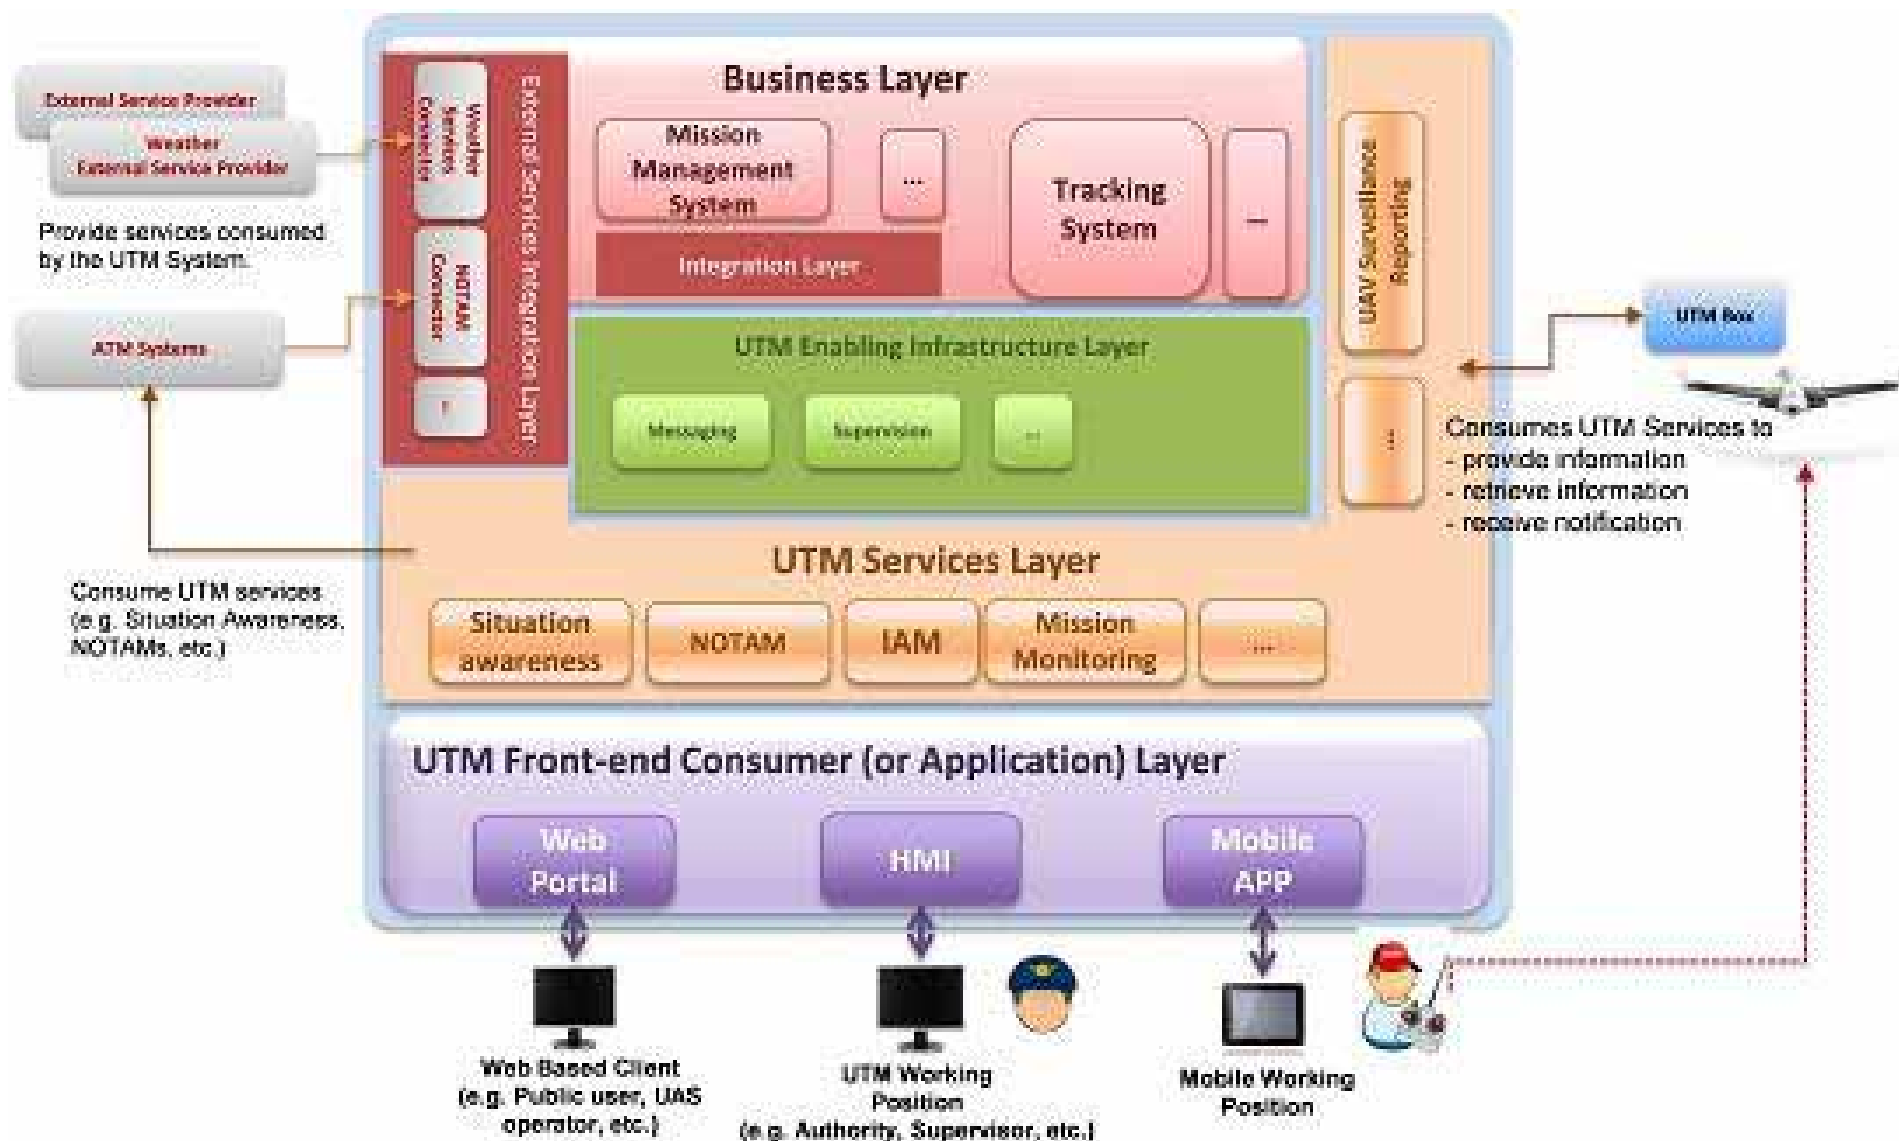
External Service Provider

Weather External Service Provider

Provide services consumed by the UTM System.

ATM Systems

Weather Services Connector

NOTAM Connector

!

External Services Integration Layer

Business Layer

Mission Management System

...

Tracking System

...

Integration Layer

UTM Enabling Infrastructure Layer

Messaging

Supervision

...

UAV Surveillance Reporting

...

UTM Box

Consumes UTM Services to
- provide information
- retrieve information
- receive notification

Consume UTM services (e.g. Situation Awareness, NOTAMs, etc.)

UTM Services Layer

Situation awareness

NOTAM

IAM

Mission Monitoring

...

UTM Front-end Consumer (or Application) Layer

Web Portal

HMI

Mobile APP

Web Based Client (e.g. Public user, UAS operator, etc.)

UTM Working Position (e.g. Authority, Supervisor, etc.)

Mobile Working Position